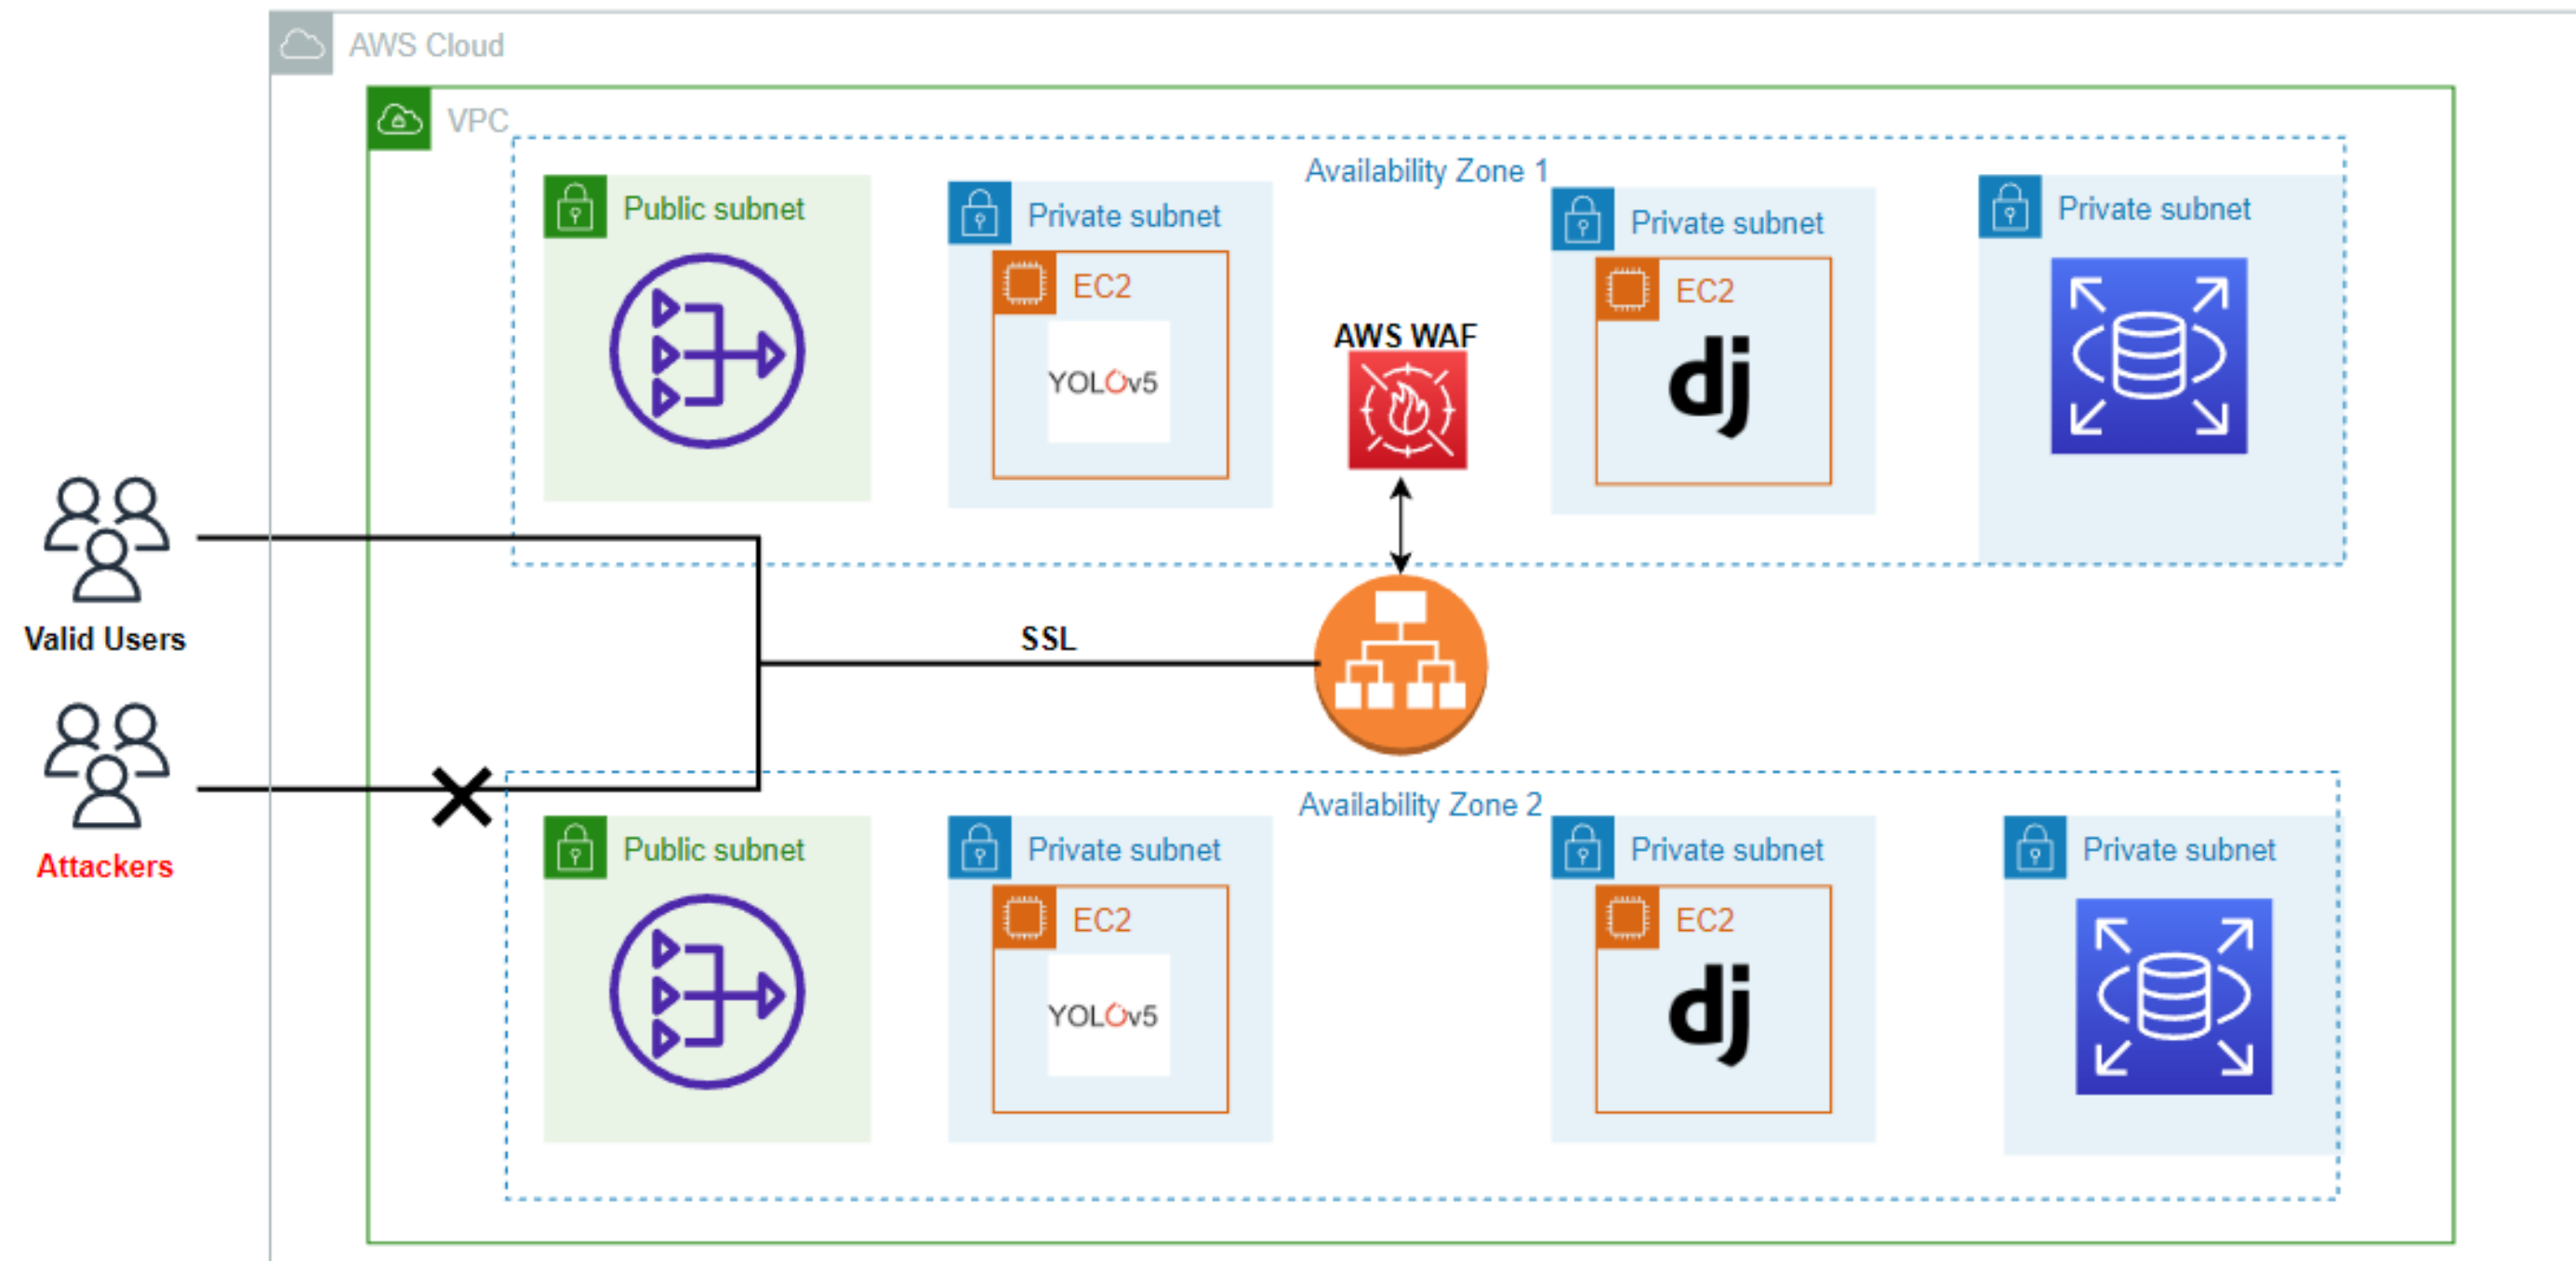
AWS Cloud

VPC

Availability Zone 1

Public subnet

Private subnet

EC2

YOLOv5

AWS WAF

Private subnet

EC2

dj

Private subnet

Valid Users

SSL

Attackers

Availability Zone 2

Public subnet

Private subnet

EC2

YOLOv5

Private subnet

EC2

dj

Private subnet